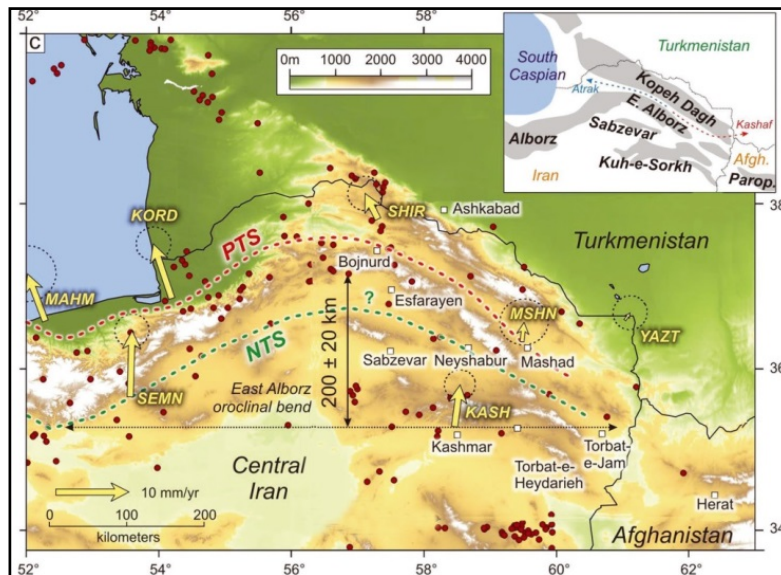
52° 54° 56° 58° 60° 62°

c

0m 1000 2000 3000 4000

South Caspian
Turkmenistan
Atrak
Kopeh Dagh
E. Alborz
Kashaf
Alborz
Sabzevar
Kuh-e-Sorkh
Iran
Afgh.
Parop.

KORD
SHIR
Ashkabad
38
PTS
Bojnurd
Turkmenistan
MAHM
?
Esfarayen
MSHN
YAZT
NTS
200 ± 20 km
Sabzevar
Neyshabur
Mashad
36
SEMN
East Alborz oroclinal bend
KASH
Kashmar
Torbat-e-Jam
Central Iran
Torbat-e-Heydarieh
10 mm/yr
0 100 200
kilometers
Herat
Afghanistan
34
52° 54° 56° 58° 60° 62°